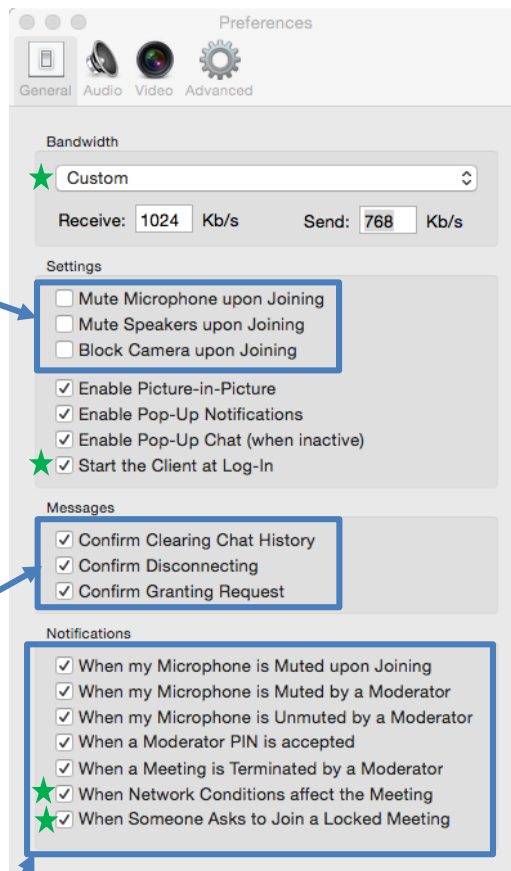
Preferences

General Audio Video Advanced

Bandwidth

Custom

Receive: 1024 Kb/s Send: 768 Kb/s

Settings

Mute Microphone upon Joining
Mute Speakers upon Joining
Block Camera upon Joining

Enable Picture-in-Picture
Enable Pop-Up Notifications
Enable Pop-Up Chat (when inactive)
Start the Client at Log-In

Messages

Confirm Clearing Chat History
Confirm Disconnecting
Confirm Granting Request

Notifications

When my Microphone is Muted upon Joining
When my Microphone is Muted by a Moderator
When my Microphone is Unmuted by a Moderator
When a Moderator PIN is accepted
When a Meeting is Terminated by a Moderator
When Network Conditions affect the Meeting
When Someone Asks to Join a Locked Meeting